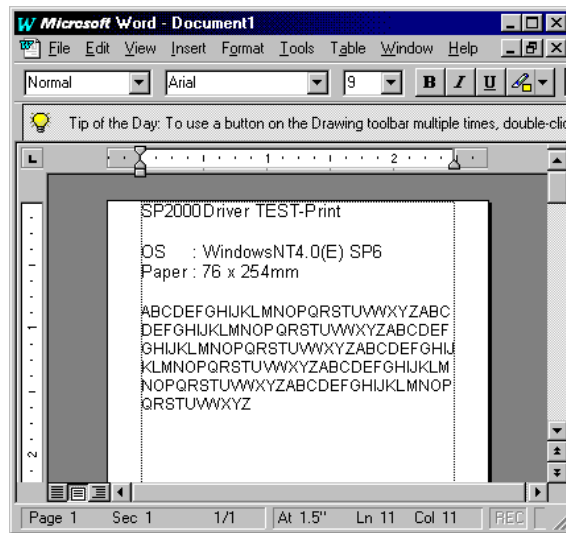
Microsoft Word - Document1

File Edit View Insert Format Tools Table Window Help

Normal Arial 9 B I U

Tip of the Day: To use a button on the Drawing toolbar multiple times, double-clic

1 2

1 2

SP2000 Driver TEST-Print

OS : WindowsNT4.0(E) SP6
Paper : 76 x 254mm

ABCDEFGHIJKLMNOPQRSTUVWXYZABC
DEFGHIJKLMNOPQRSTUVWXYZABCDEF
GHIJKLMNOPQRSTUVWXYZABCDEFGHIJ
KLMNOPQRSTUVWXYZABCDEFGHIJKLM
NOPQRSTUVWXYZABCDEFGHIJKLMNOP
QRSTUVWXYZ

Page 1 Sec 1 1/1 At 1.5" Ln 11 Col 11 REC